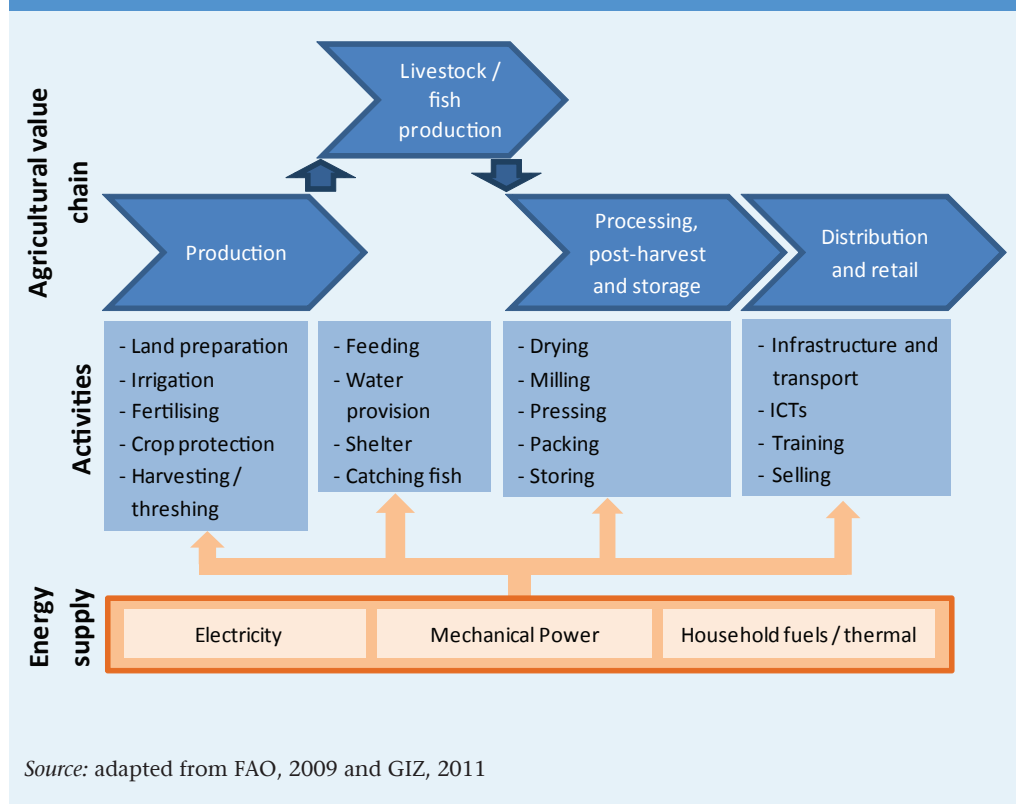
Agricultural value chain

Livestock / fish production

Production

Processing, post-harvest and storage

Distribution and retail

Activities

- Land preparation
- Irrigation
- Fertilising
- Crop protection
- Harvesting / threshing

- Feeding
- Water provision
- Shelter
- Catching fish

- Drying
- Milling
- Pressing
- Packing
- Storing

- Infrastructure and transport
- ICTs
- Training
- Selling

Energy supply

Electricity

Mechanical Power

Household fuels / thermal

*Source:* adapted from FAO, 2009 and GIZ, 2011